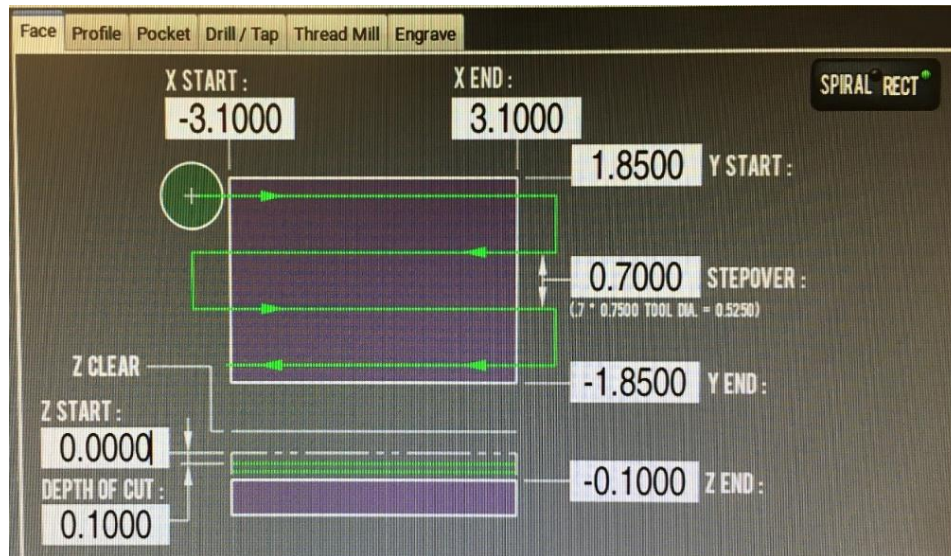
Face Profile Pocket Drill / Tap Thread Mill Engrave

X START :
-3.1000

X END :
3.1000

SPIRAL RECT

1.8500 Y START :

0.7000 STEPOVER :
(.7 * 0.7500 TOOL DIA. = 0.5250)

Z CLEAR

-1.8500 Y END :

Z START :
0.0000

DEPTH OF CUT :
0.1000

-0.1000 Z END :